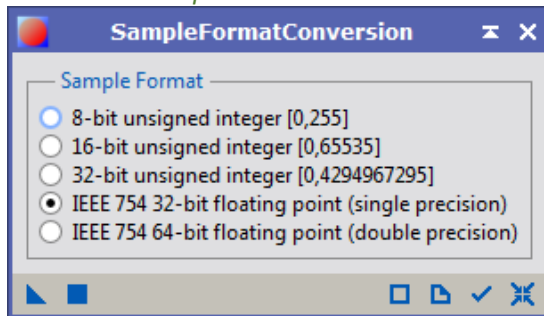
SampleFormatConversion

Sample Format

8-bit unsigned integer [0,255]

16-bit unsigned integer [0,65535]

32-bit unsigned integer [0,4294967295]

IEEE 754 32-bit floating point (single precision)

IEEE 754 64-bit floating point (double precision)